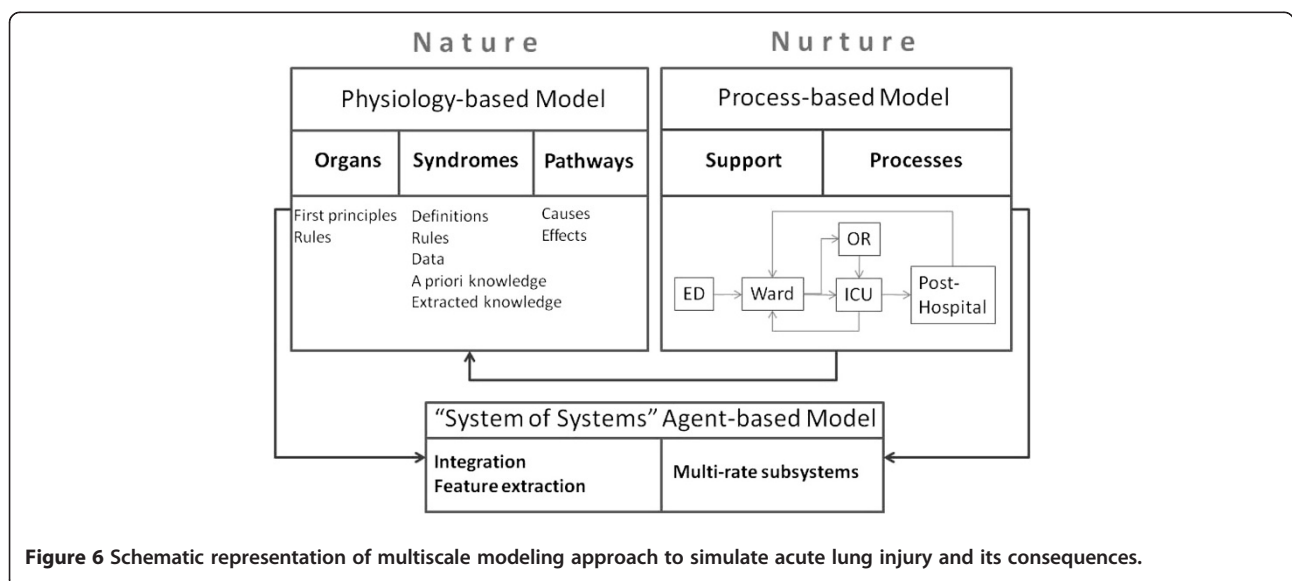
Nature

Nurture

Physiology-based Model

| Organs | Syndromes | Pathways |
|---|---|---|
| First principles Rules | Definitions Rules Data A priori knowledge Extracted knowledge | Causes Effects |

Process-based Model

| Support | Processes |
|---|---|

OR

ED

Ward

ICU

Post-Hospital

"System of Systems" Agent-based Model

| Integration Feature extraction | Multi-rate subsystems |
|---|---|

**Figure 6 Schematic representation of multiscale modeling approach to simulate acute lung injury and its consequences.**